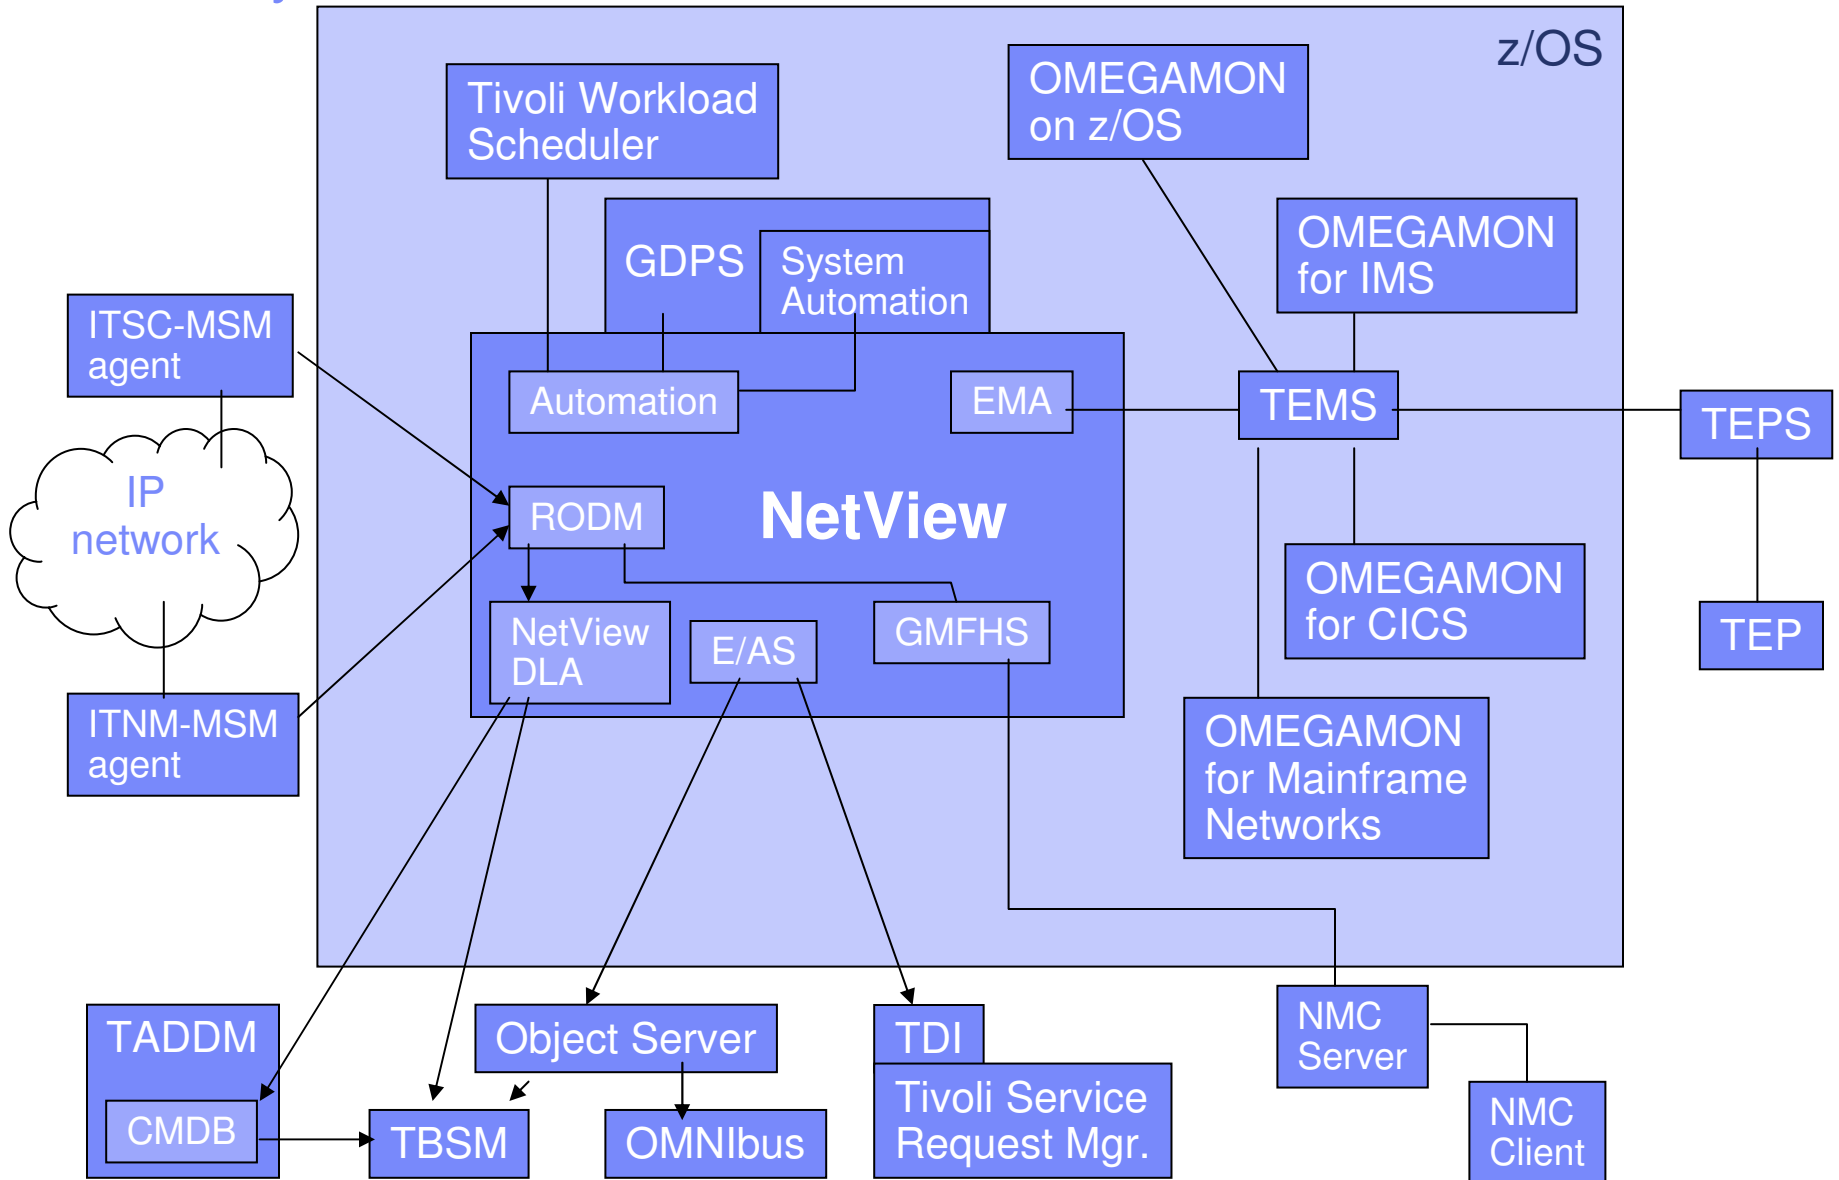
z/OS

Tivoli Workload Scheduler

OMEGAMON on z/OS

GDPS

System Automation

OMEGAMON for IMS

ITSC-MSM agent

Automation

EMA

TEMS

TEPS

IP network

RODM

NetView

TEP

OMEGAMON for CICS

NetView DLA

E/AS

GMFHS

ITNM-MSM agent

OMEGAMON for Mainframe Networks

TADDM

CMDB

Object Server

TDI

Tivoli Service Request Mgr.

NMC Server

NMC Client

TBSM

OMNIbus